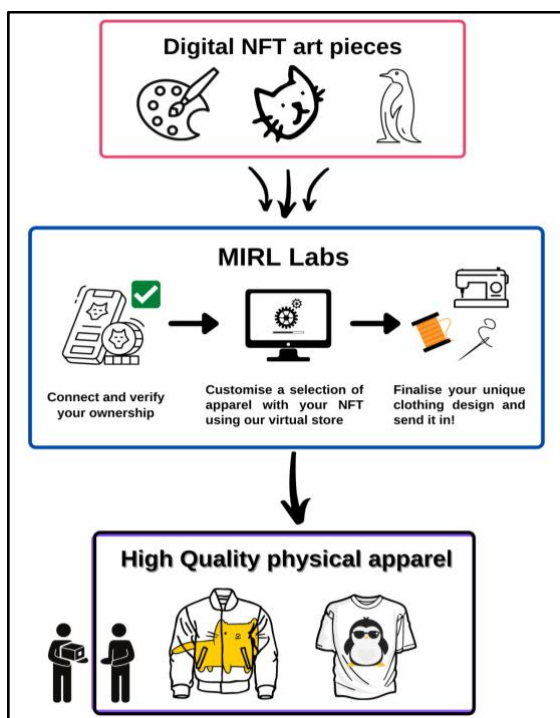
Digital NFT art pieces

MIRL Labs

Connect and verify your ownership

Customise a selection of apparel with your NFT using our virtual store

Finalise your unique clothing design and send it in!

High Quality physical apparel